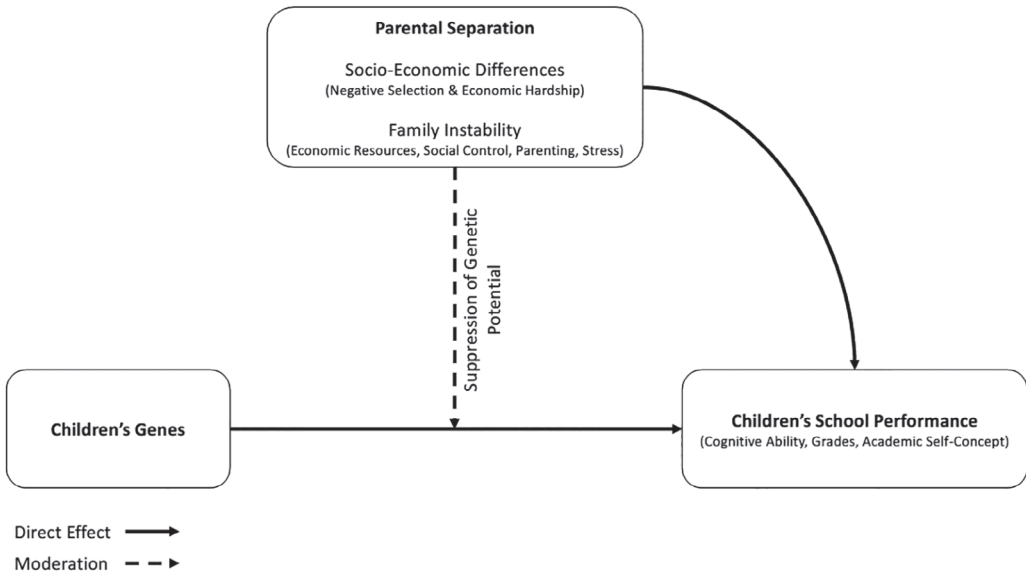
Parental Separation

Socio-Economic Differences
(Negative Selection & Economic Hardship)

Family Instability
(Economic Resources, Social Control, Parenting, Stress)

Suppression of Genetic Potential

Children's Genes

Children's School Performance
(Cognitive Ability, Grades, Academic Self-Concept)

Direct Effect

Moderation